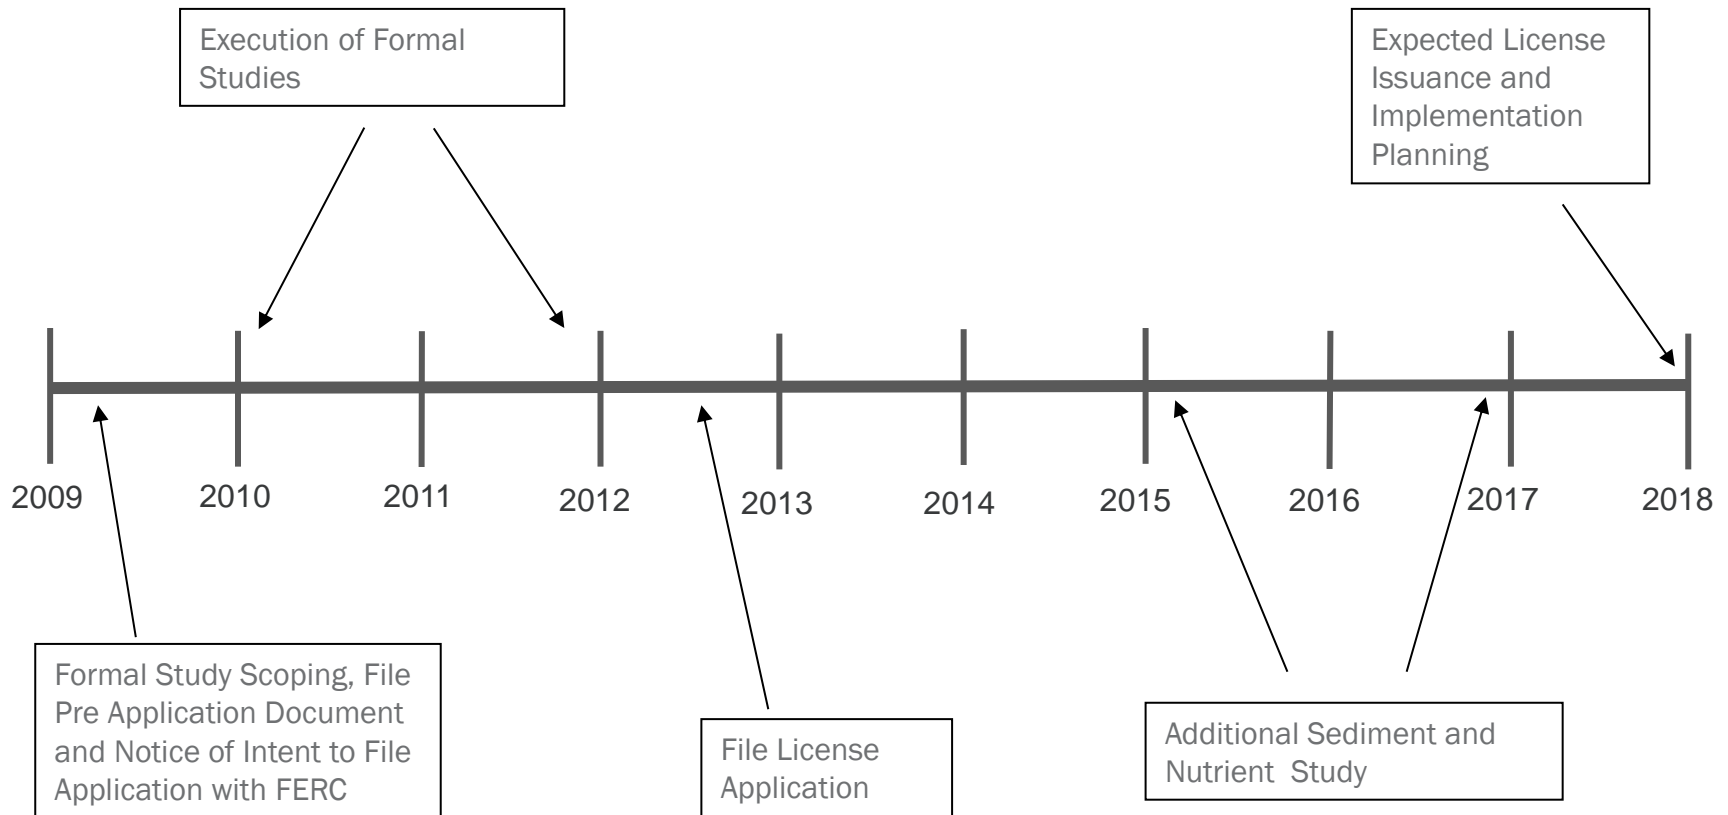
Execution of Formal Studies

Expected License Issuance and Implementation Planning

2009 2010 2011 2012 2013 2014 2015 2016 2017 2018

Formal Study Scoping, File Pre Application Document and Notice of Intent to File Application with FERC

File License Application

Additional Sediment and Nutrient Study